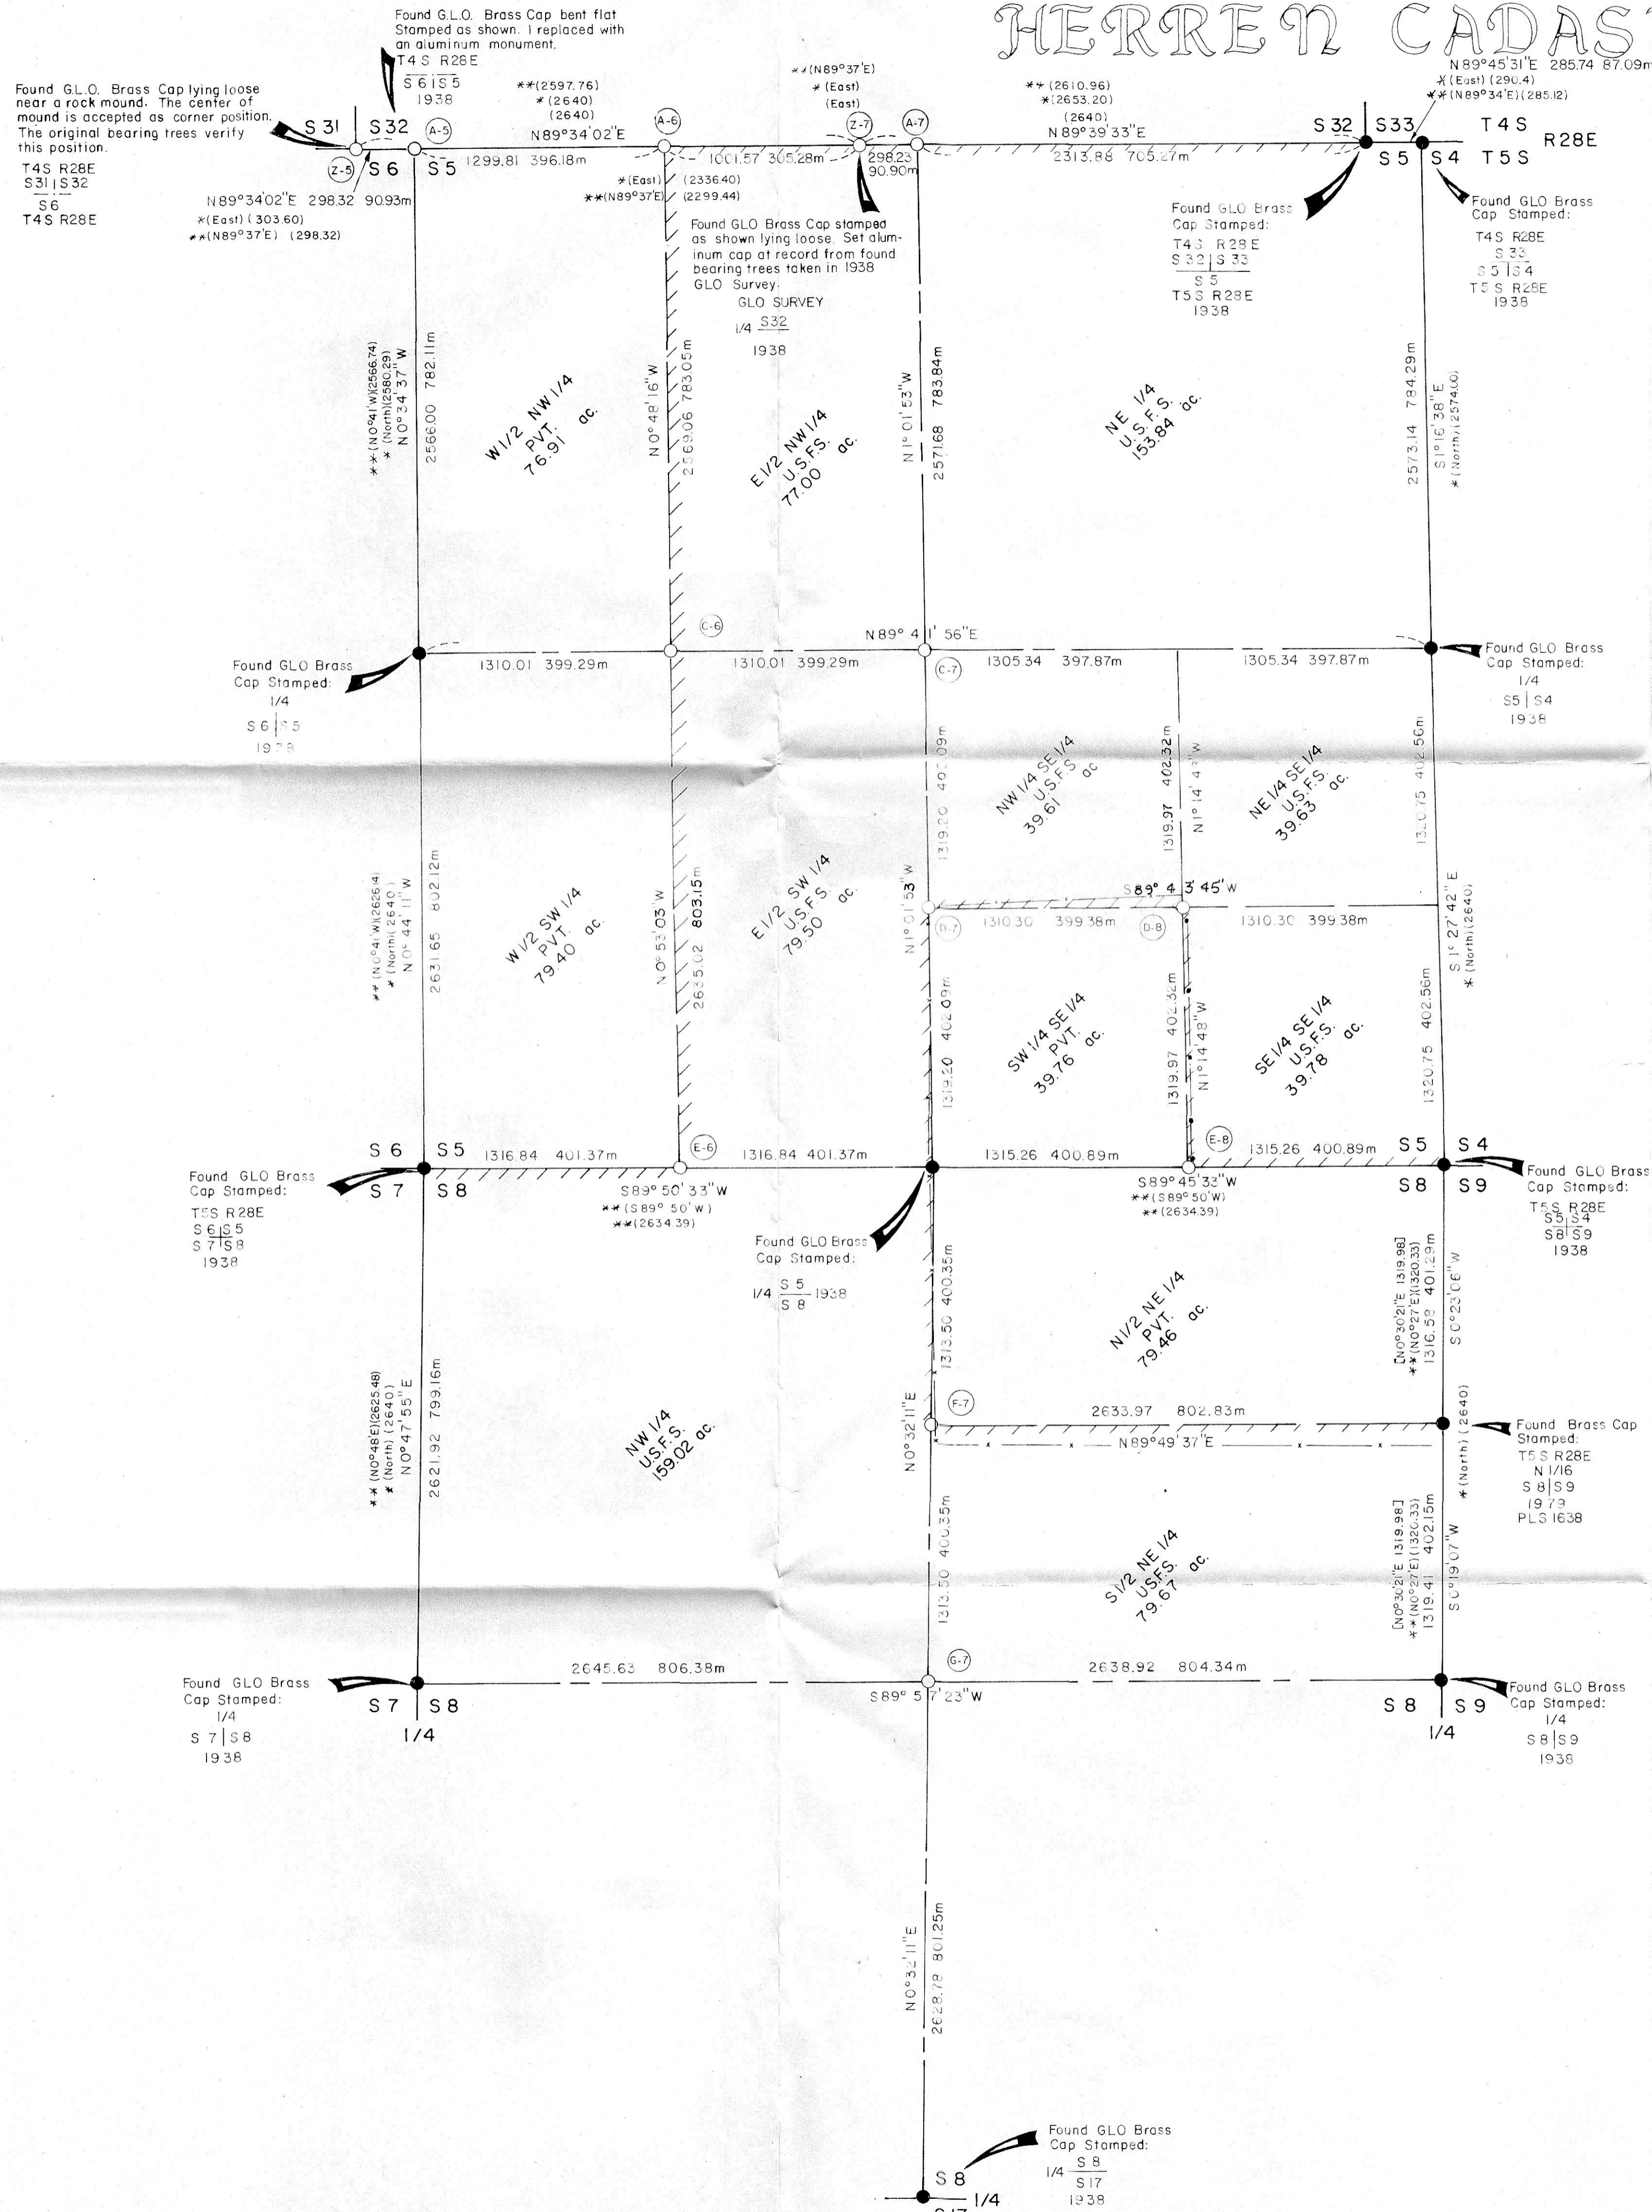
HERREN CADAS

Found G.L.O. Brass Cap bent flat Stamped as shown. I replaced with an aluminum monument.
T4S R28E
S6 | S5
1938

Found G.L.O. Brass Cap lying loose near a rock mound. The center of mound is accepted as corner position. The original bearing trees verify this position.
T4S R28E
S31 | S32
S6
T4S R28E

S31 S32
Z-5 S6 A-5 S5
N89°34'02"E 298.32 90.93m
*(East) (303.60)
**(N89°37'E) (298.32)

**(2597.76)
*(2640)
(2640)
N89°34'02"E
A-6
1299.81 396.18m

**(N89°37'E)
*(East)
(East)
Z-7 A-7
1001.57 305.28m
298.23 90.90m
*(East) (2336.40)
**(N89°37'E) (2299.44)

** (2610.96)
*(2653.20)
(2640)
N89°39'33"E
2313.88 705.27m

N89°45'31"E 285.74 87.09m
*(East) (290.4)
**(N89°34'E)(285.12)
S32 S33 T4S R28E
S5 S4 T5S

Found GLO Brass Cap stamped as shown lying loose. Set aluminum cap at record from found bearing trees taken in 1938 GLO Survey.
GLO SURVEY
1/4 S32
1938

Found GLO Brass Cap Stamped:
T4S R28E
S32 | S33
S5
T5S R28E
1938

Found GLO Brass Cap Stamped:
T4S R28E
S33
S5 | S4
T5S R28E
1938

**(N0°41'W)(2566.74)
*(North)(2580.29)
N0°34'37"W
2566.00 782.11m

W1/2 NW1/4
PVT.
76.91 ac.

N0°48'16"W
2569.06 783.05m

E1/2 NW1/4
U.S.F.S.
77.00 ac.

N1°01'53"W
2571.68 783.84m

NE 1/4
U.S.F.S.
153.84 ac.

2573.14 784.29m
S1°16'38"E
*(North)(2574.00)

C-6
N89°41'56"E
Found GLO Brass Cap Stamped:
1/4
S6 | S5
1938
1310.01 399.29m
1310.01 399.29m
C-7
1305.34 397.87m
1305.34 397.87m
Found GLO Brass Cap Stamped:
1/4
S5 | S4
1938

1319.20 402.09m
NW1/4 SE1/4
U.S.F.S.
39.61 ac.
1319.97 402.32m
N1°14'43"W
NE1/4 SE1/4
U.S.F.S.
39.63 ac.
1320.75 402.56m

**(N0°41'W)(2626.4)
*(North)(2640)
N0°44'11"W
2631.65 802.12m

W1/2 SW1/4
PVT.
79.40 ac.

N0°53'03"W
2635.02 803.15m

E1/2 SW1/4
U.S.F.S.
79.50 ac.

N1°01'53"W
S89°43'45"W
D-7 1310.30 399.38m D-8 1310.30 399.38m
S1°27'42"E
*(North)(2640)

1319.20 402.09m
SW1/4 SE1/4
PVT.
39.76 ac.
1319.97 402.32m
N1°14'48"W
SE1/4 SE1/4
U.S.F.S.
39.78 ac.
1320.75 402.56m

S6 S5
Found GLO Brass Cap Stamped:
T5S R28E
S6 | S5
S7 | S8
1938
S7 S8
1316.84 401.37m E-6 1316.84 401.37m
S89°50'33"W
**(S89°50'W)
**(2634.39)
1315.26 400.89m
E-8 1315.26 400.89m S5 S4
S89°45'33"W
**(S89°50'W)
**(2634.39)
S8 S9
Found GLO Brass Cap Stamped:
T5S R28E
S5 | S4
S8 | S9
1938

Found GLO Brass Cap Stamped:
1/4 S5/S8 1938

**(N0°48'E)(2625.48)
*(North)(2640)
N0°47'55"E
2621.92 799.16m

NW1/4
U.S.F.S.
159.02 ac.

N0°32'11"E
1313.50 400.35m

N1/2 NE1/4
PVT.
79.46 ac.

[N0°30'21"E 1319.98]
**(N0°27'E)(1320.33)
1316.59 401.29m
S0°23'06"W

F-7
2633.97 802.83m
N89°49'37"E
Found Brass Cap Stamped:
T5S R28E
N1/16
S8 | S9
1979
PLS 1638
*(North)(2640)

1313.50 400.35m
S1/2 NE1/4
U.S.F.S.
79.67 ac.
[N0°30'21"E 1319.98]
**(N0°27'E)(1320.33)
1319.41 402.15m
S0°19'07"W

G-7
2645.63 806.38m
2638.92 804.34m
S89°57'23"W
Found GLO Brass Cap Stamped:
1/4
S7 | S8
1938
S7 S8
1/4
S8 S9
1/4
Found GLO Brass Cap Stamped:
1/4
S8 | S9
1938

N0°32'11"E
2628.78 801.25m

Found GLO Brass Cap Stamped:
1/4 S8/S17
1938
S8
1/4
S17